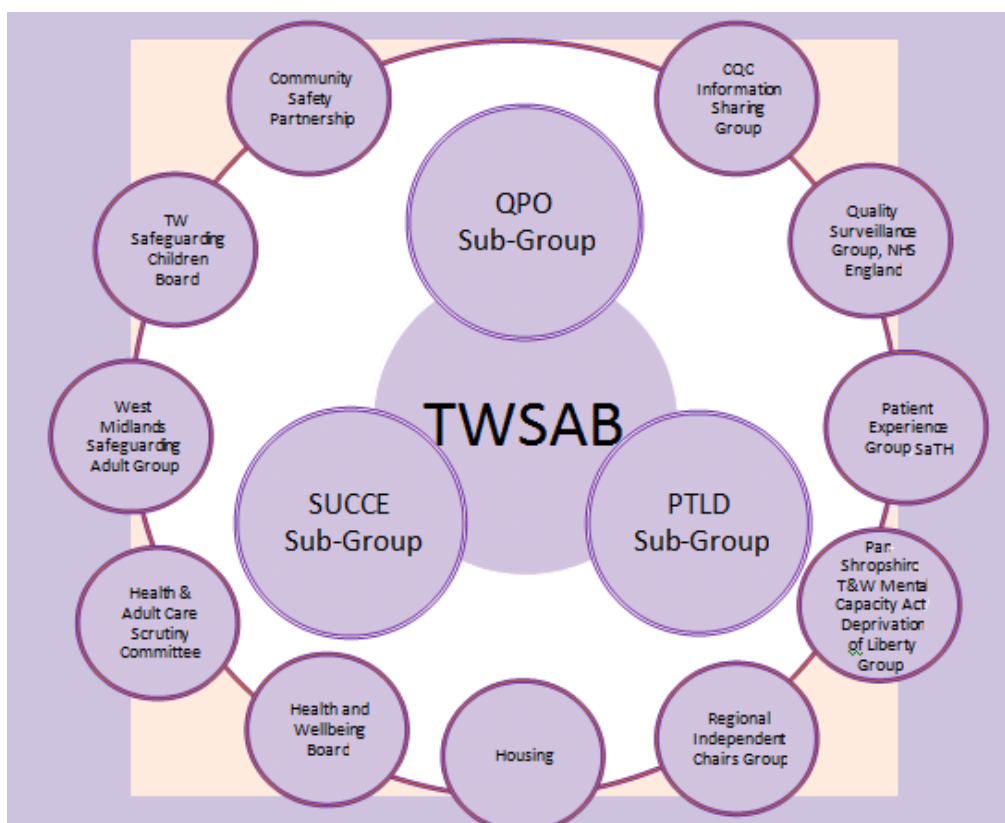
Community Safety Partnership

CQC Information Sharing Group

QPO Sub-Group

TW Safeguarding Children Board

Quality Surveillance Group, NHS England

TWSAB

West Midlands Safeguarding Adult Group

Patient Experience Group SaTH

SUCCE Sub-Group

PTLD Sub-Group

Pan Shropshire T&W Mental Capacity Act Deprivation of Liberty Group

Health & Adult Care Scrutiny Committee

Health and Wellbeing Board

Housing

Regional Independent Chairs Group